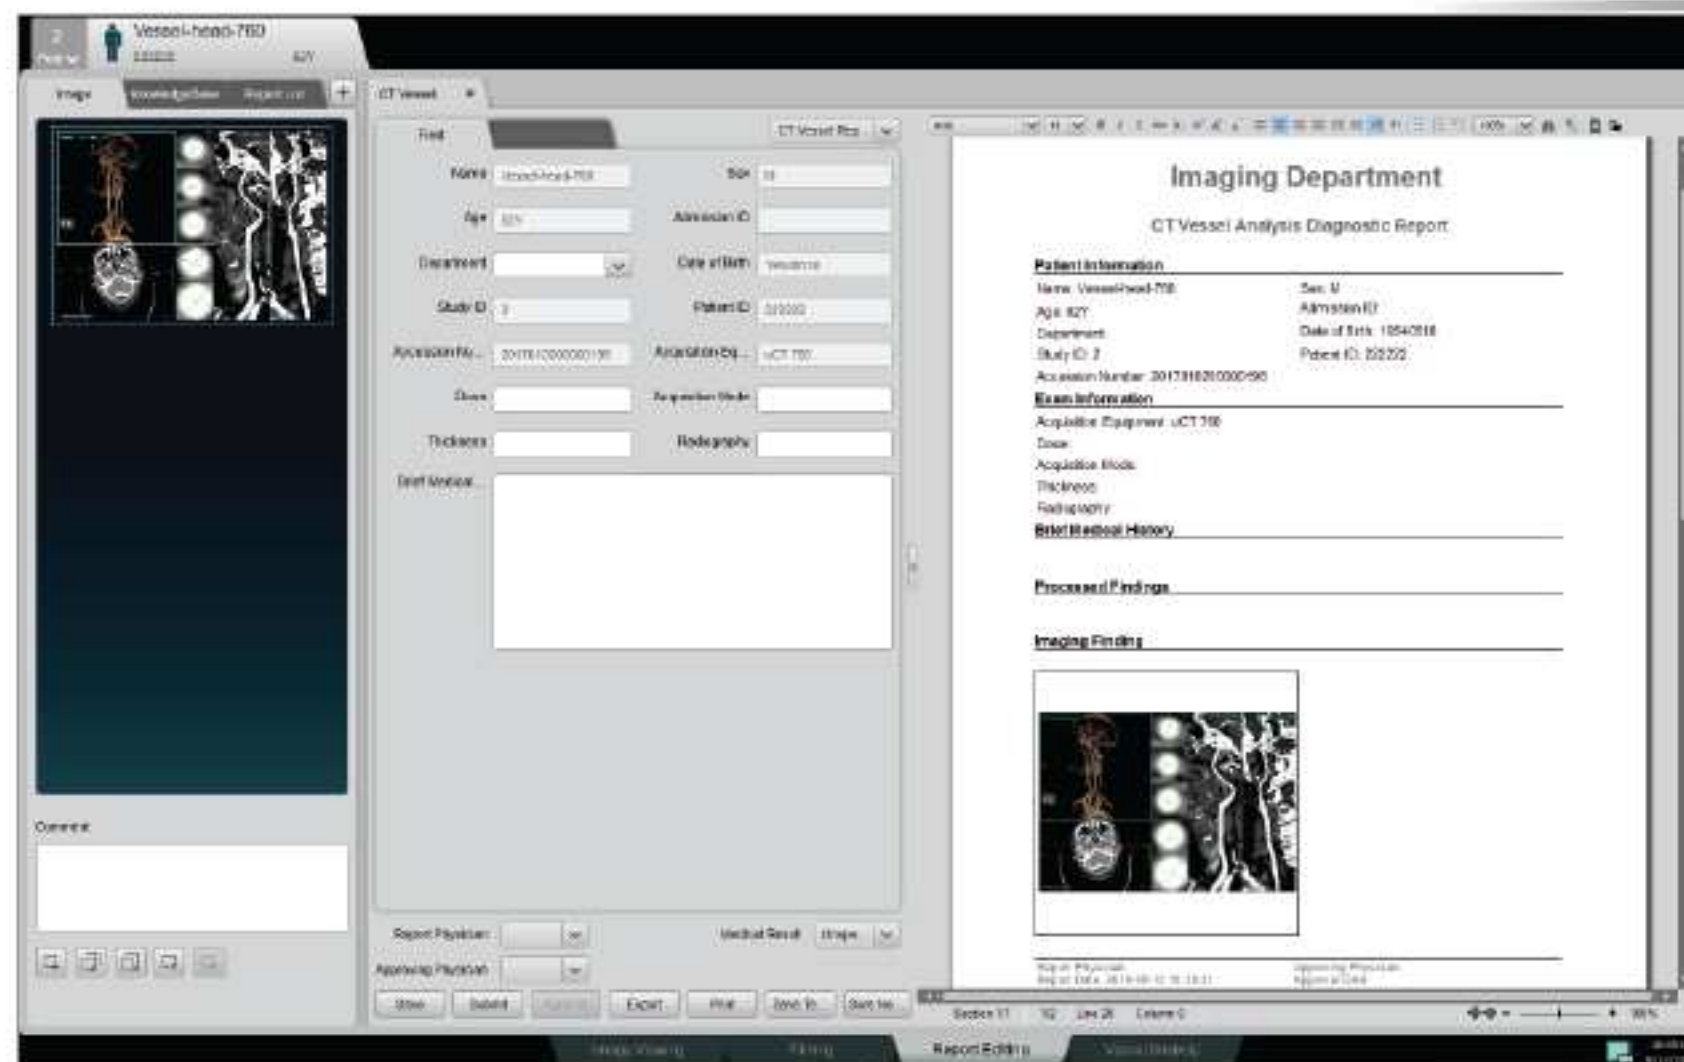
Vessel-head-760
222222 82Y

Image Knowledge Base Report List +

CT Vessel ×

Field

CT Vessel Rep

Name Vessel-head-760
Sex M
Age 82Y
Admission ID
Department
Date of Birth 19540318
Study ID 2
Patient ID 222222
Accession Nu... 20170318200000190
Acquisition Eq... uCT 760
Dose
Acquisition Mode
Thickness
Radiography
Brief Medical...

Comment

Report Physician
Medical Result Image
Approving Physician

Save Submit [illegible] Export Print Save To Save As

Imaging Department

CT Vessel Analysis Diagnostic Report

Patient Information
Name: Vessel-head-760
Sex: M
Age: 82Y
Admission ID:
Department:
Date of Birth: 19540318
Study ID: 2
Patient ID: 222222
Accession Number: 20170318200000190

Exam Information
Acquisition Equipment: uCT 760
Dose:
Acquisition Mode:
Thickness:
Radiography:

Brief Medical History

Processed Findings

Imaging Finding

Report Physician
Report Date: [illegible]
Approving Physician
Approval Date

Section 1/1 1/2 Line 26 Column 0

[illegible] Filming Report Editing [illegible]